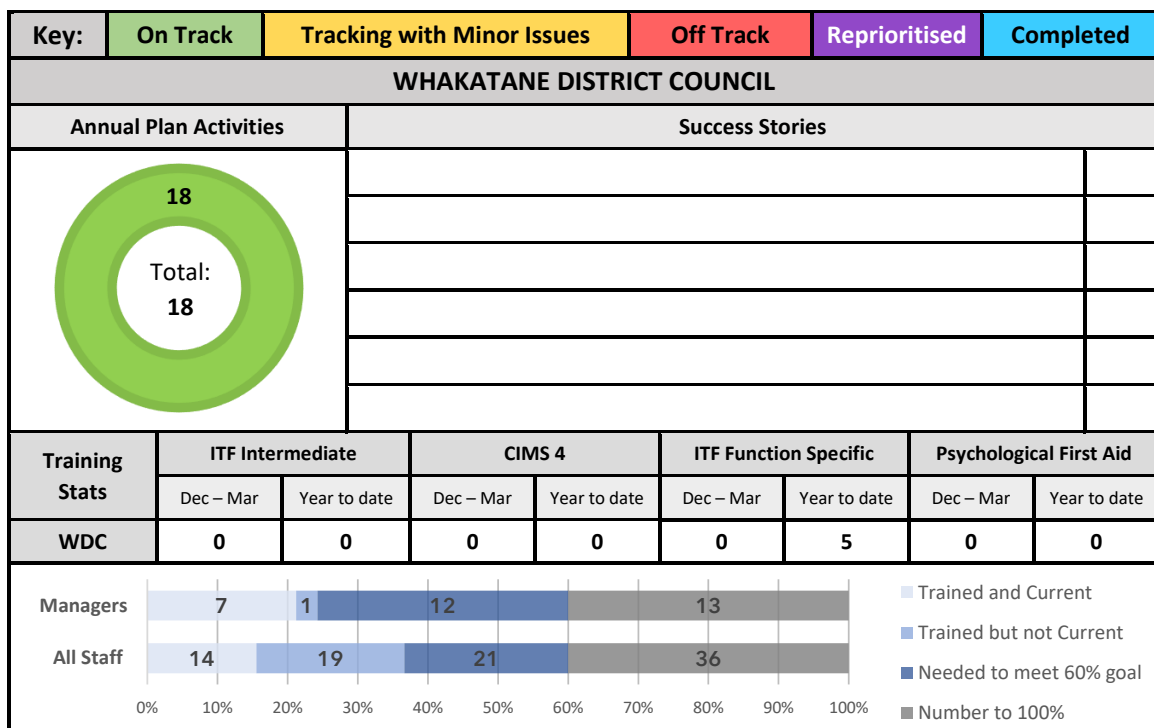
| Key: | On Track | Tracking with Minor Issues | Off Track | Reprioritised | Completed |
|---|---|---|---|---|---|

WHAKATANE DISTRICT COUNCIL

Annual Plan Activities

Success Stories

18

Total:
18

| Training Stats | ITF Intermediate | | CIMS 4 | | ITF Function Specific | | Psychological First Aid | |
|---|---|---|---|---|---|---|---|---|
| | Dec – Mar | Year to date | Dec – Mar | Year to date | Dec – Mar | Year to date | Dec – Mar | Year to date |
| WDC | 0 | 0 | 0 | 0 | 0 | 5 | 0 | 0 |

Managers 7 1 12 13

All Staff 14 19 21 36

0% 10% 20% 30% 40% 50% 60% 70% 80% 90% 100%

Trained and Current
Trained but not Current
Needed to meet 60% goal
Number to 100%